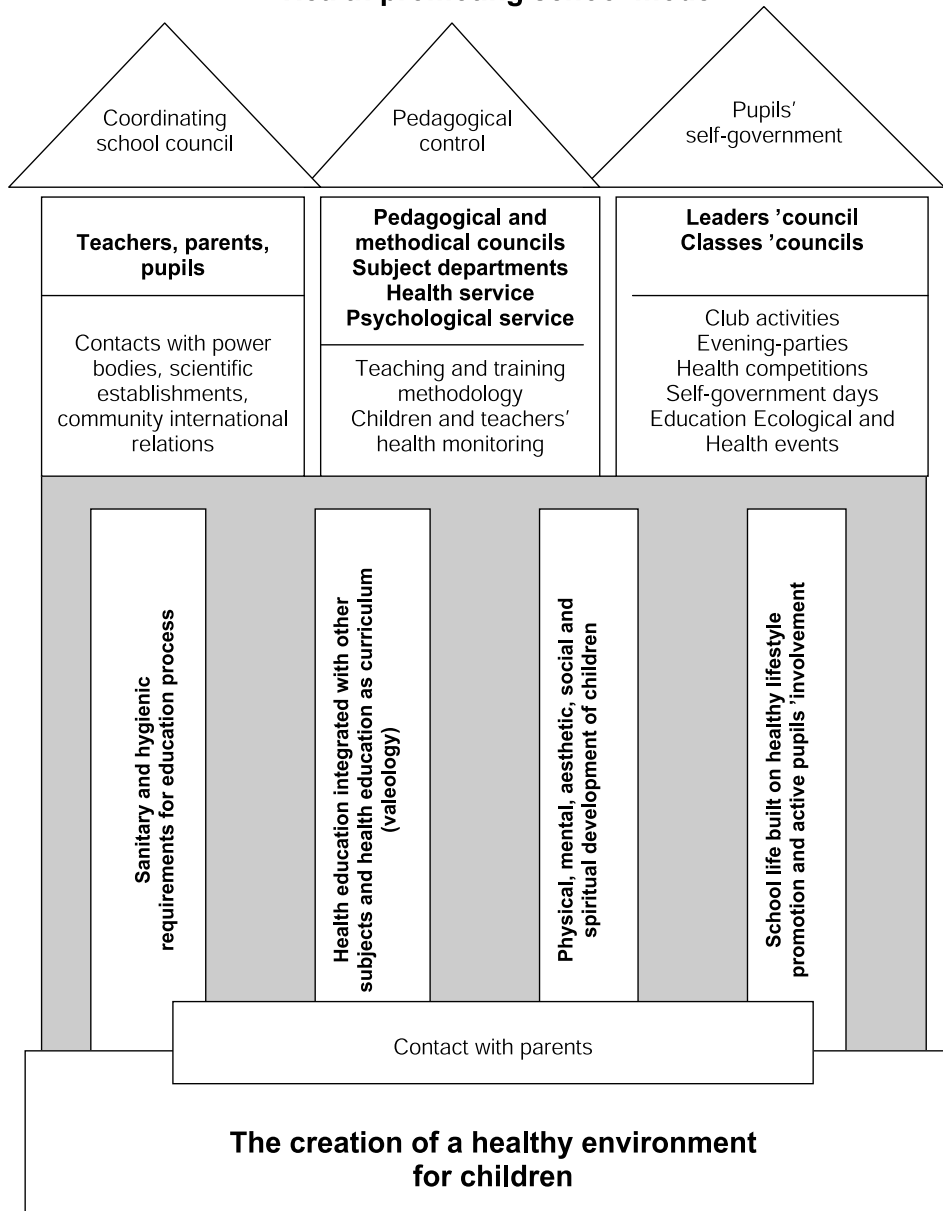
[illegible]

Coordinating school council

Pedagogical control

Pupils' self-government

**Teachers, parents, pupils**

Contacts with power bodies, scientific establishments, community international relations

**Pedagogical and methodical councils Subject departments Health service Psychological service**

Teaching and training methodology Children and teachers' health monitoring

**Leaders 'council Classes 'councils**

Club activities Evening-parties Health competitions Self-government days Education Ecological and Health events

**Sanitary and hygienic requirements for education process**

**Health education integrated with other subjects and health education as curriculum (valeology)**

**Physical, mental, aesthetic, social and spiritual development of children**

**School life built on healthy lifestyle promotion and active pupils 'involvement**

Contact with parents

**The creation of a healthy environment for children**